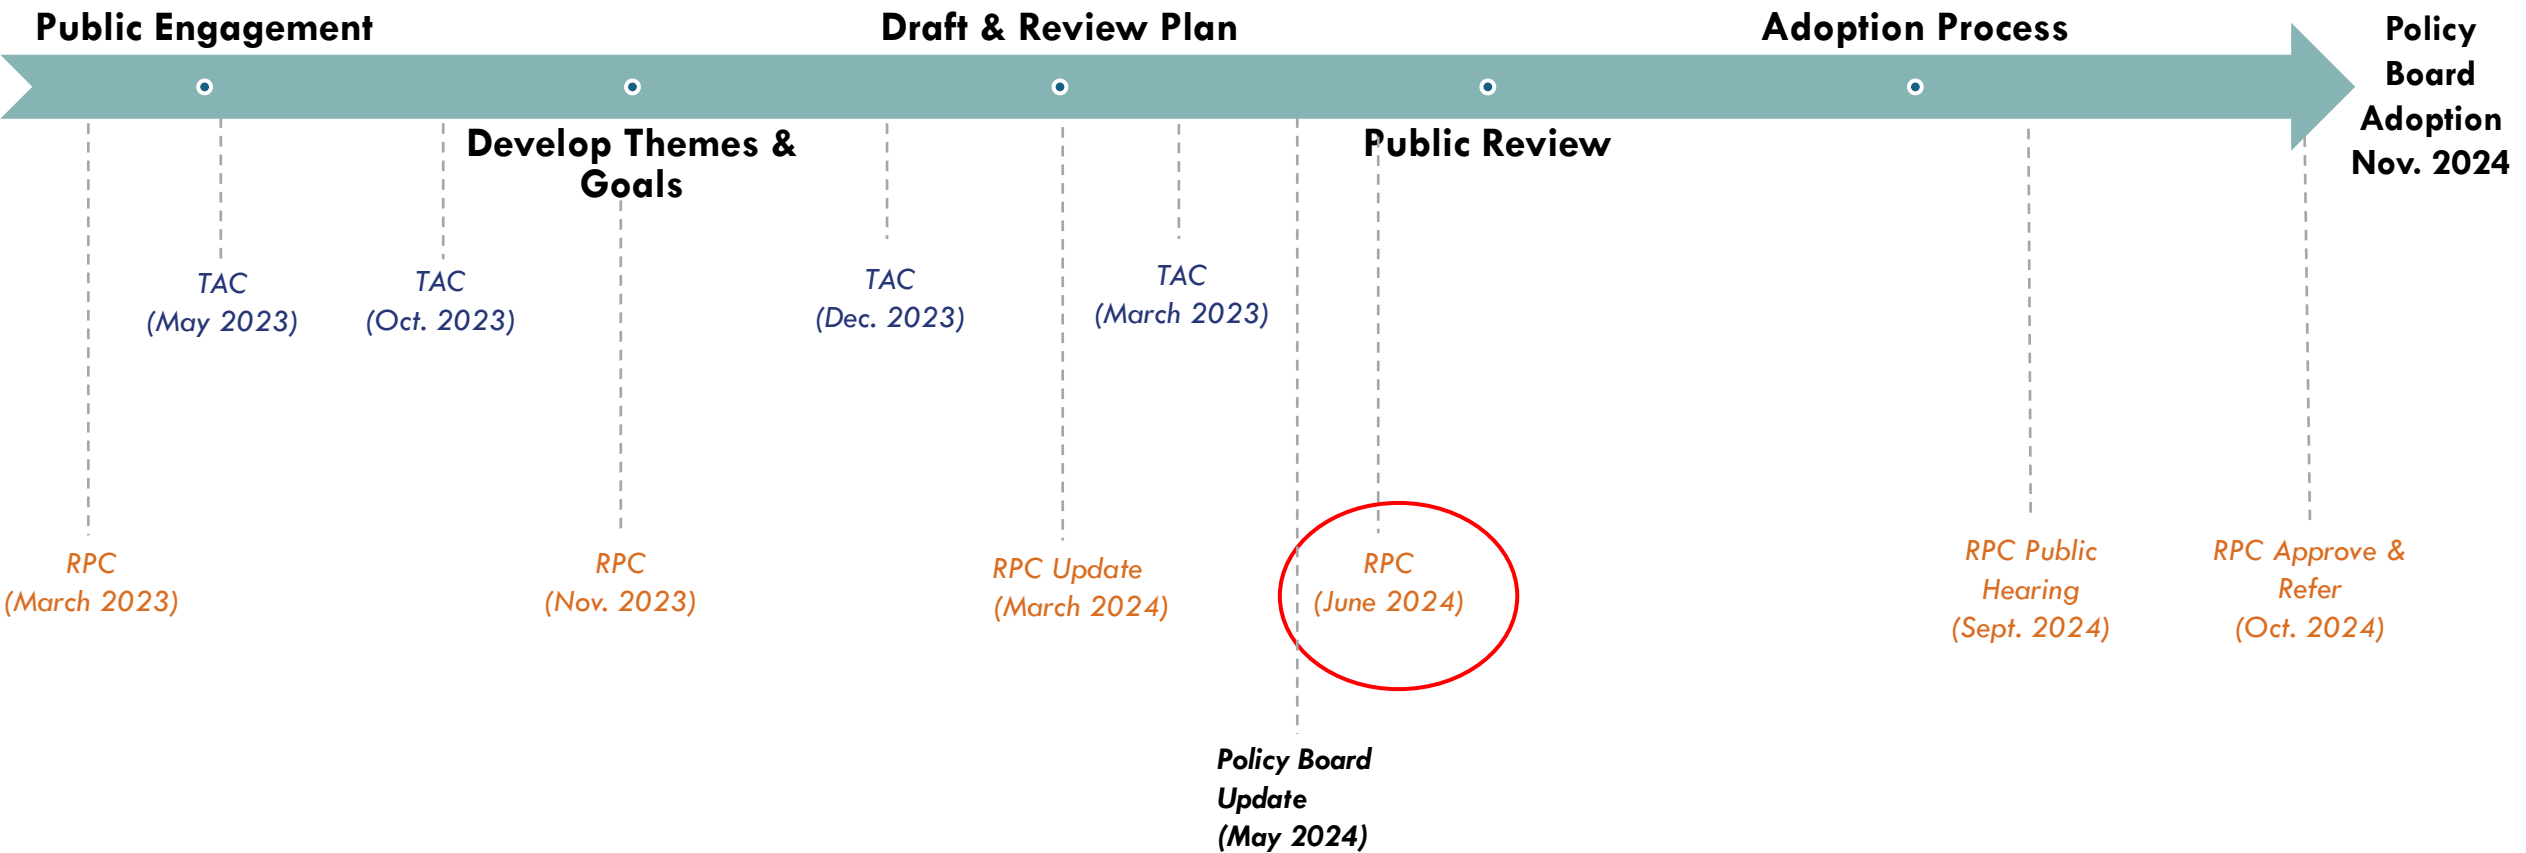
Public Engagement

Draft & Review Plan

Adoption Process

Policy Board Adoption Nov. 2024

Develop Themes & Goals

Public Review

TAC (May 2023)

TAC (Oct. 2023)

TAC (Dec. 2023)

TAC (March 2023)

RPC (March 2023)

RPC (Nov. 2023)

RPC Update (March 2024)

RPC (June 2024)

RPC Public Hearing (Sept. 2024)

RPC Approve & Refer (Oct. 2024)

Policy Board Update (May 2024)